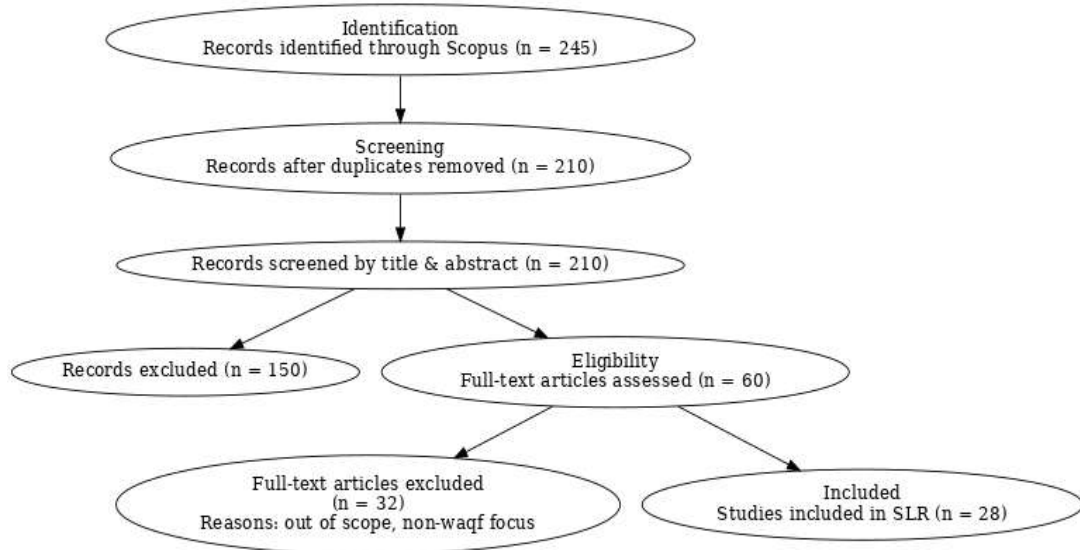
Identification
Records identified through Scopus (n = 245)

Screening
Records after duplicates removed (n = 210)

Records screened by title & abstract (n = 210)

Records excluded (n = 150)

Eligibility
Full-text articles assessed (n = 60)

Full-text articles excluded
(n = 32)
Reasons: out of scope, non-waqf focus

Included
Studies included in SLR (n = 28)